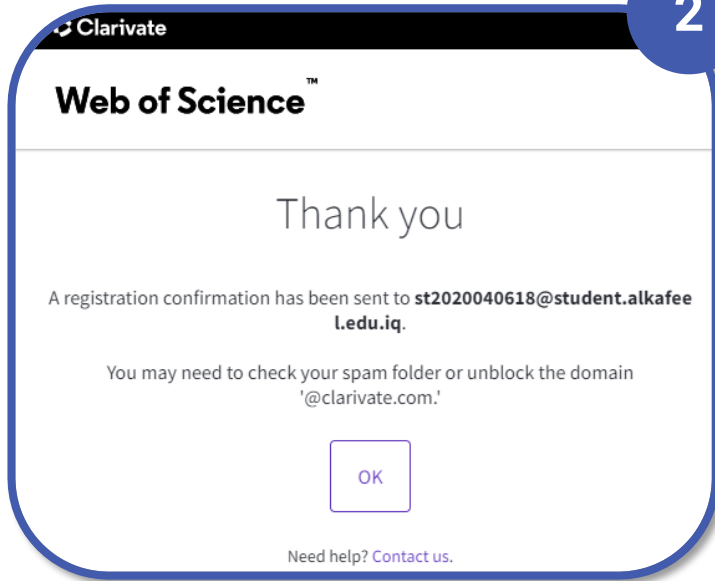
Clarivate

2

Web of Science™

Thank you

A registration confirmation has been sent to **st2020040618@student.alkafeel.edu.iq**.

You may need to check your spam folder or unblock the domain '@clarivate.com.'

OK

Need help? Contact us.